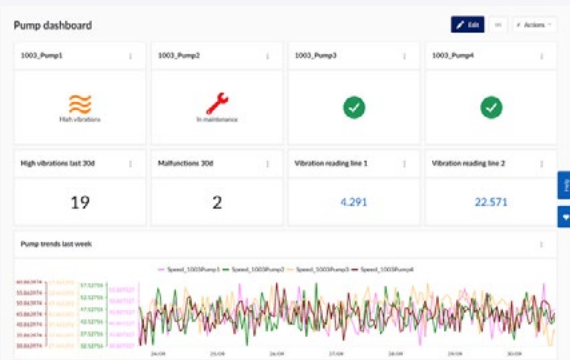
Pump dashboard

Edit

Actions

1003_Pump1

High vibrations

1003_Pump2

In maintenance

1003_Pump3

1003_Pump4

High vibrations last 30d

19

Malfunctions 30d

2

Vibration reading line 1

4.291

Vibration reading line 2

22.571

Help

Pump trends last week

Speed_1003Pump1 Speed_1003Pump2 Speed_1003Pump3 Speed_1003Pump4

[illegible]

24.09 25.09 26.09 27.09 28.09 29.09 30.09